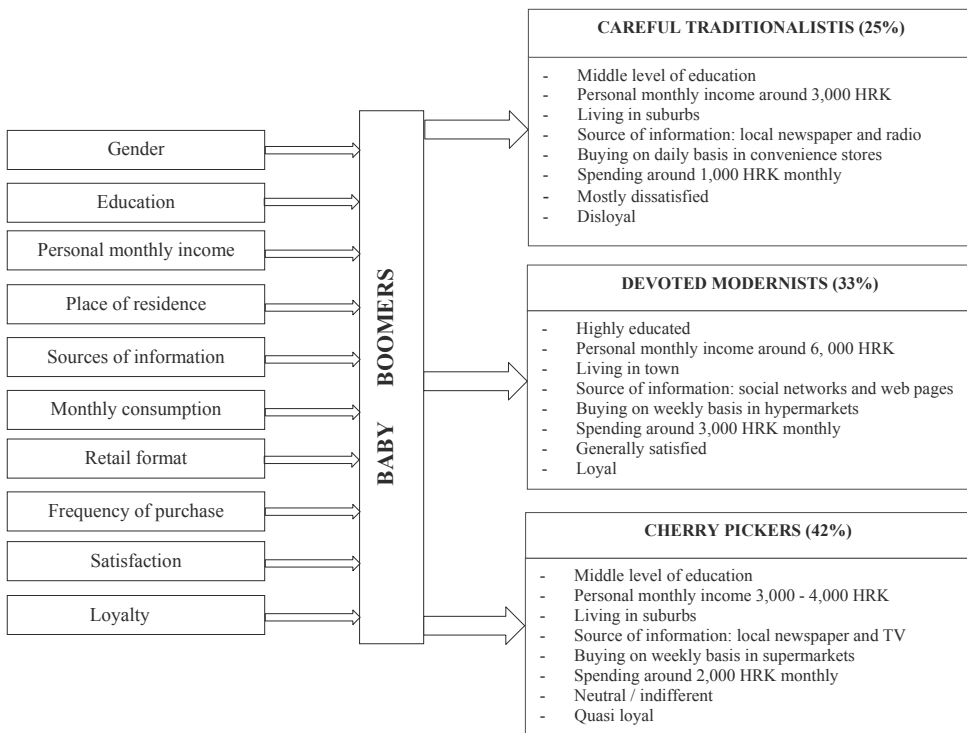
Gender

Education

Personal monthly income

Place of residence

Sources of information

Monthly consumption

Retail format

Frequency of purchase

Satisfaction

Loyalty

BABY BOOMERS

CAREFUL TRADITIONALISTIS (25%)

- Middle level of education
- Personal monthly income around 3,000 HRK
- Living in suburbs
- Source of information: local newspaper and radio
- Buying on daily basis in convenience stores
- Spending around 1,000 HRK monthly
- Mostly dissatisfied
- Disloyal

DEVOTED MODERNISTS (33%)

- Highly educated
- Personal monthly income around 6, 000 HRK
- Living in town
- Source of information: social networks and web pages
- Buying on weekly basis in hypermarkets
- Spending around 3,000 HRK monthly
- Generally satisfied
- Loyal

CHERRY PICKERS (42%)

- Middle level of education
- Personal monthly income 3,000 - 4,000 HRK
- Living in suburbs
- Source of information: local newspaper and TV
- Buying on weekly basis in supermarkets
- Spending around 2,000 HRK monthly
- Neutral / indifferent
- Quasi loyal